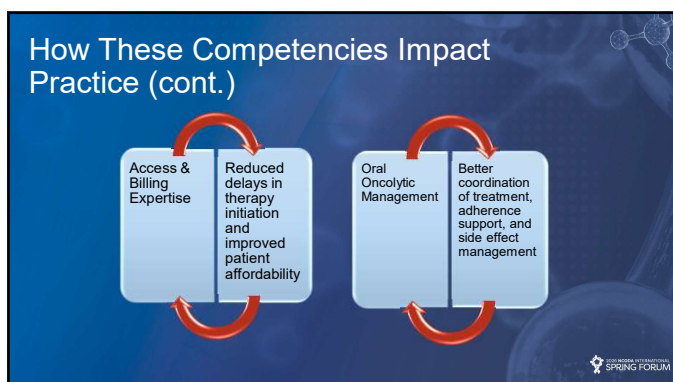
How These Competencies Impact Practice (cont.)

Access & Billing Expertise

Reduced delays in therapy initiation and improved patient affordability

Oral Oncolytic Management

Better coordination of treatment, adherence support, and side effect management

2020 NCODA INTERNATIONAL SPRING FORUM